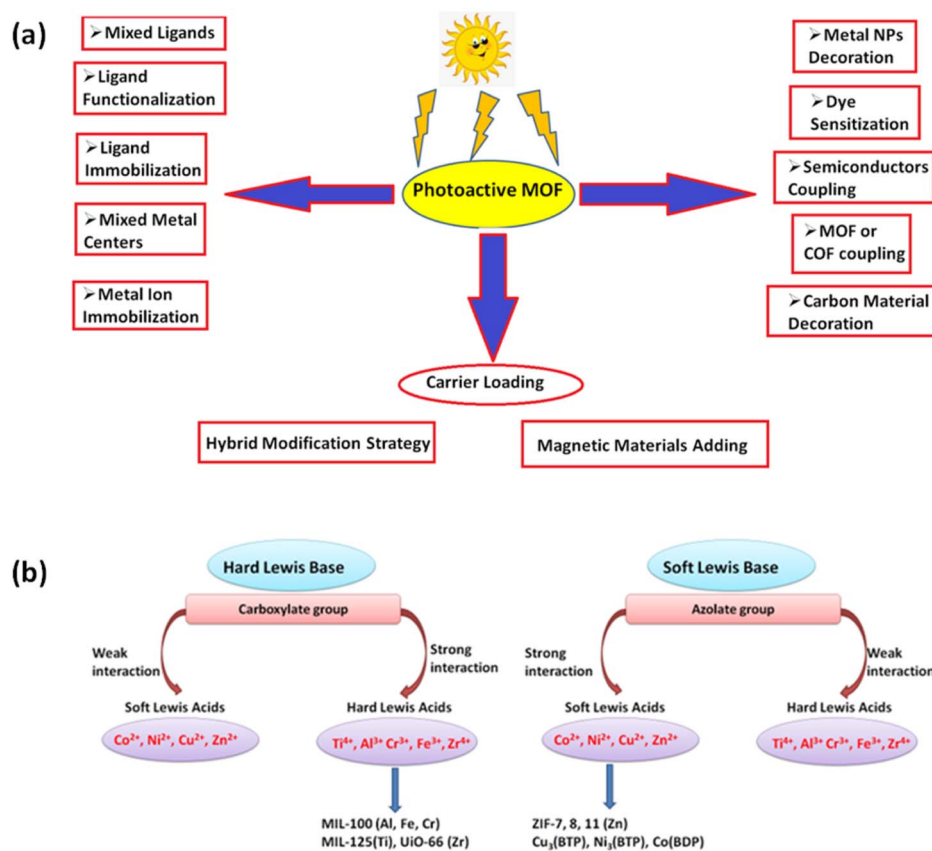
(a)

➢Mixed Ligands

➢Ligand Functionalization

➢Ligand Immobilization

➢Mixed Metal Centers

➢Metal Ion Immobilization

Photoactive MOF

➢Metal NPs Decoration

➢Dye Sensitization

➢Semiconductors Coupling

➢MOF or COF coupling

➢Carbon Material Decoration

Carrier Loading

Hybrid Modification Strategy

Magnetic Materials Adding

(b)

Hard Lewis Base

Carboxylate group

Weak interaction

Strong interaction

Soft Lewis Acids

$Co^{2+}$, $Ni^{2+}$, $Cu^{2+}$, $Zn^{2+}$

Hard Lewis Acids

$Ti^{4+}$, $Al^{3+}$ $Cr^{3+}$, $Fe^{3+}$, $Zr^{4+}$

MIL-100 (Al, Fe, Cr)
MIL-125(Ti), UiO-66 (Zr)

Soft Lewis Base

Azolate group

Strong interaction

Weak interaction

Soft Lewis Acids

$Co^{2+}$, $Ni^{2+}$, $Cu^{2+}$, $Zn^{2+}$

Hard Lewis Acids

$Ti^{4+}$, $Al^{3+}$ $Cr^{3+}$, $Fe^{3+}$, $Zr^{4+}$

ZIF-7, 8, 11 (Zn)
$Cu_3$(BTP), $Ni_3$(BTP), Co(BDP)